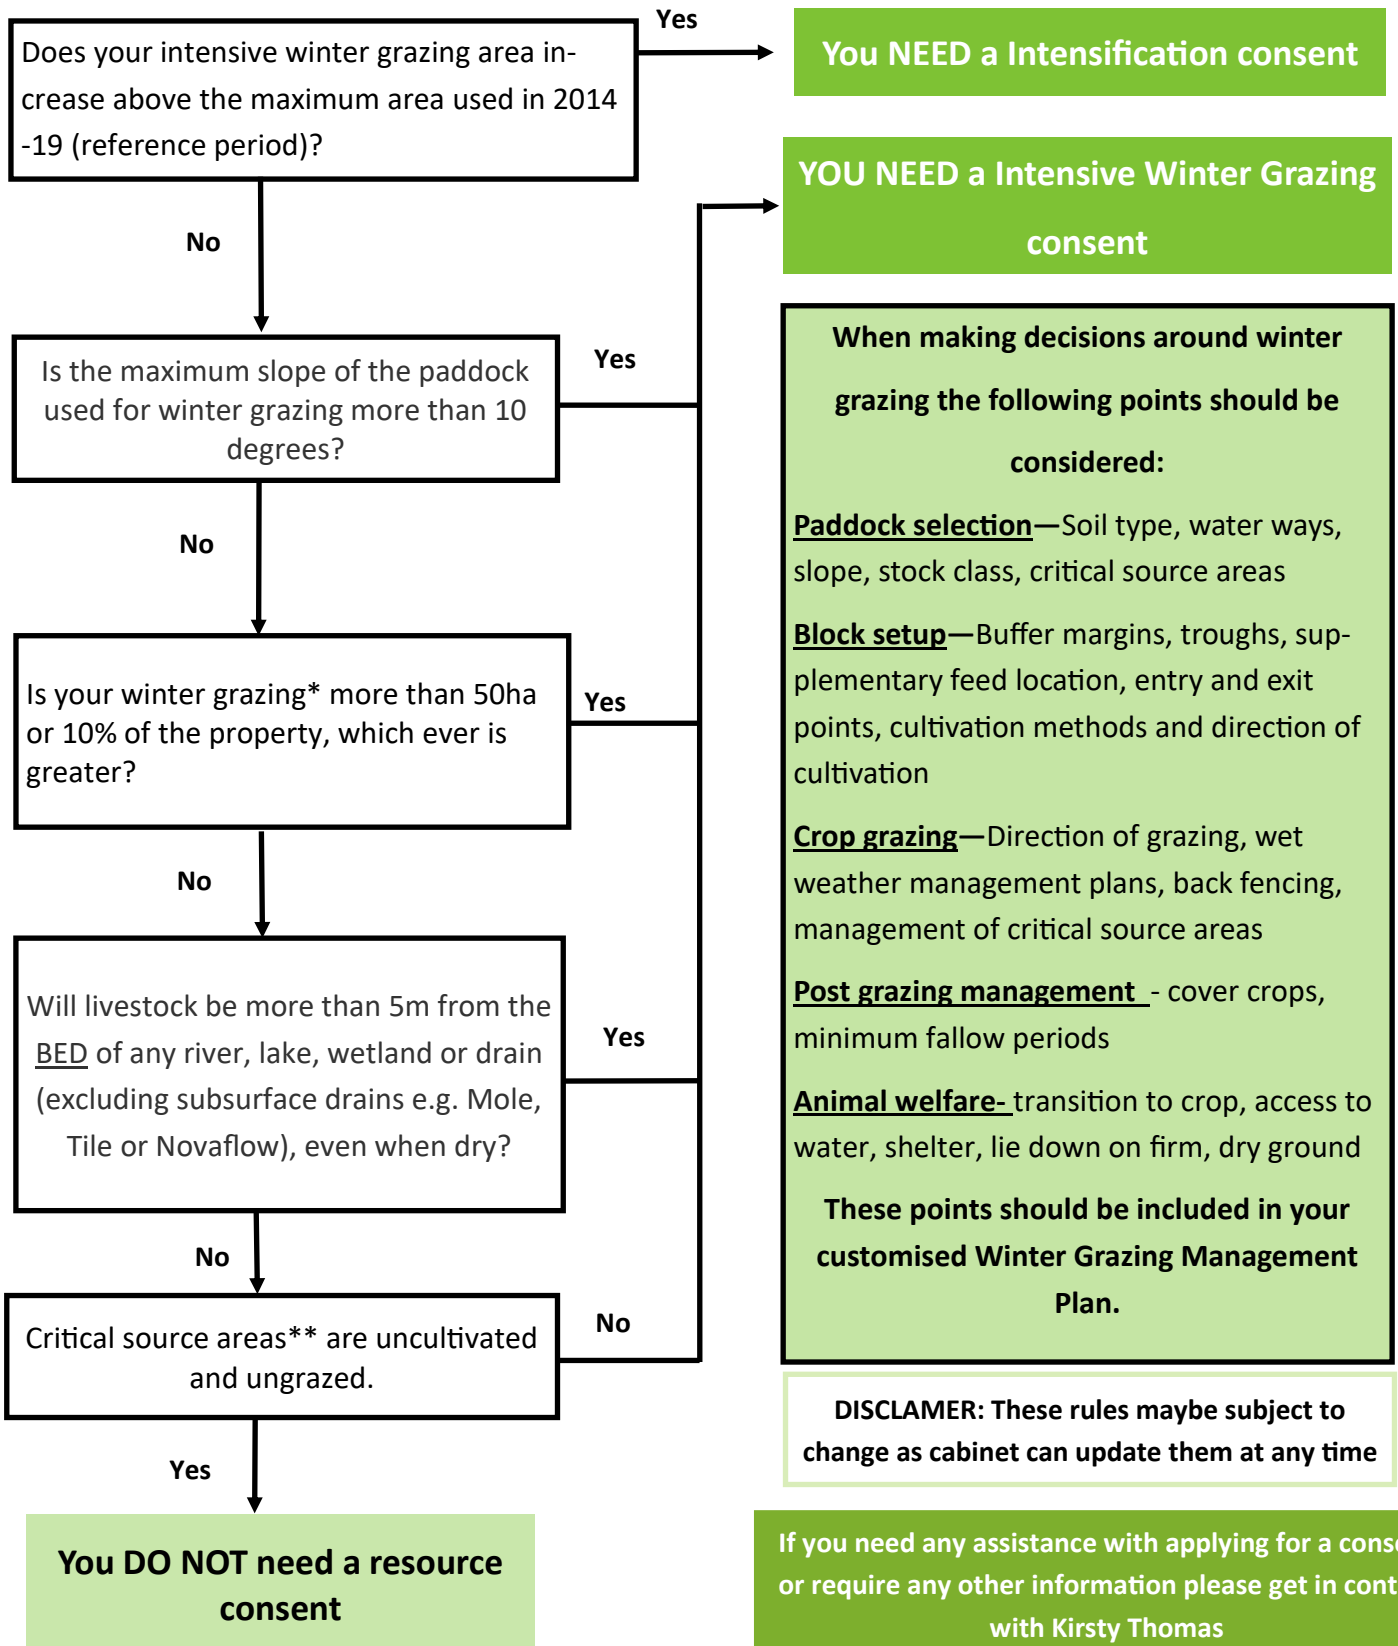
Does your intensive winter grazing area increase above the maximum area used in 2014 -19 (reference period)?

Yes

You NEED a Intensification consent

No

Is the maximum slope of the paddock used for winter grazing more than 10 degrees?

Yes

YOU NEED a Intensive Winter Grazing consent

No

Is your winter grazing* more than 50ha or 10% of the property, which ever is greater?

Yes

No

Will livestock be more than 5m from the BED of any river, lake, wetland or drain (excluding subsurface drains e.g. Mole, Tile or Novaflow), even when dry?

Yes

No

Critical source areas** are uncultivated and ungrazed.

No

Yes

You DO NOT need a resource consent

When making decisions around winter grazing the following points should be considered:

Paddock selection—Soil type, water ways, slope, stock class, critical source areas

Block setup—Buffer margins, troughs, supplementary feed location, entry and exit points, cultivation methods and direction of cultivation

Crop grazing—Direction of grazing, wet weather management plans, back fencing, management of critical source areas

Post grazing management - cover crops, minimum fallow periods

Animal welfare- transition to crop, access to water, shelter, lie down on firm, dry ground

These points should be included in your customised Winter Grazing Management Plan.

DISCLAMER: These rules maybe subject to change as cabinet can update them at any time

If you need any assistance with applying for a cons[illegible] or require any other information please get in cont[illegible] with Kirsty Thomas